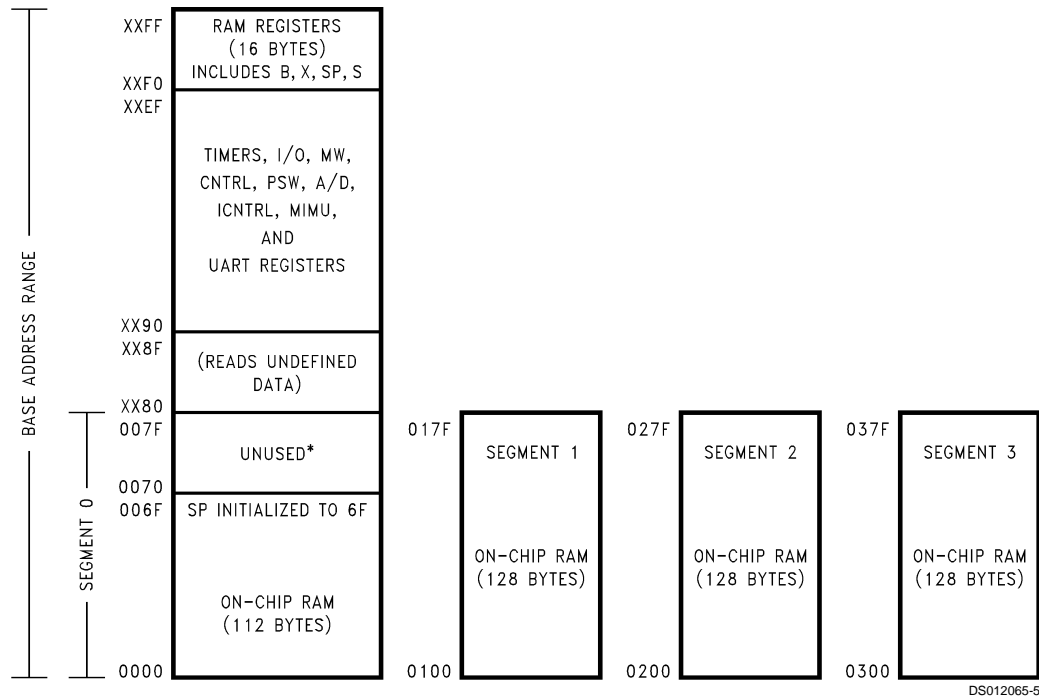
BASE ADDRESS RANGE

SEGMENT 0

XXFF
RAM REGISTERS (16 BYTES) INCLUDES B, X, SP, S
XXF0
XXEF
TIMERS, I/O, MW, CNTRL, PSW, A/D, ICNTRL, MIMU, AND UART REGISTERS
XX90
XX8F
(READS UNDEFINED DATA)
XX80
007F
UNUSED*
0070
006F
SP INITIALIZED TO 6F
ON-CHIP RAM (112 BYTES)
0000

017F
SEGMENT 1
ON-CHIP RAM (128 BYTES)
0100

027F
SEGMENT 2
ON-CHIP RAM (128 BYTES)
0200

037F
SEGMENT 3
ON-CHIP RAM (128 BYTES)
0300

DS012065-5